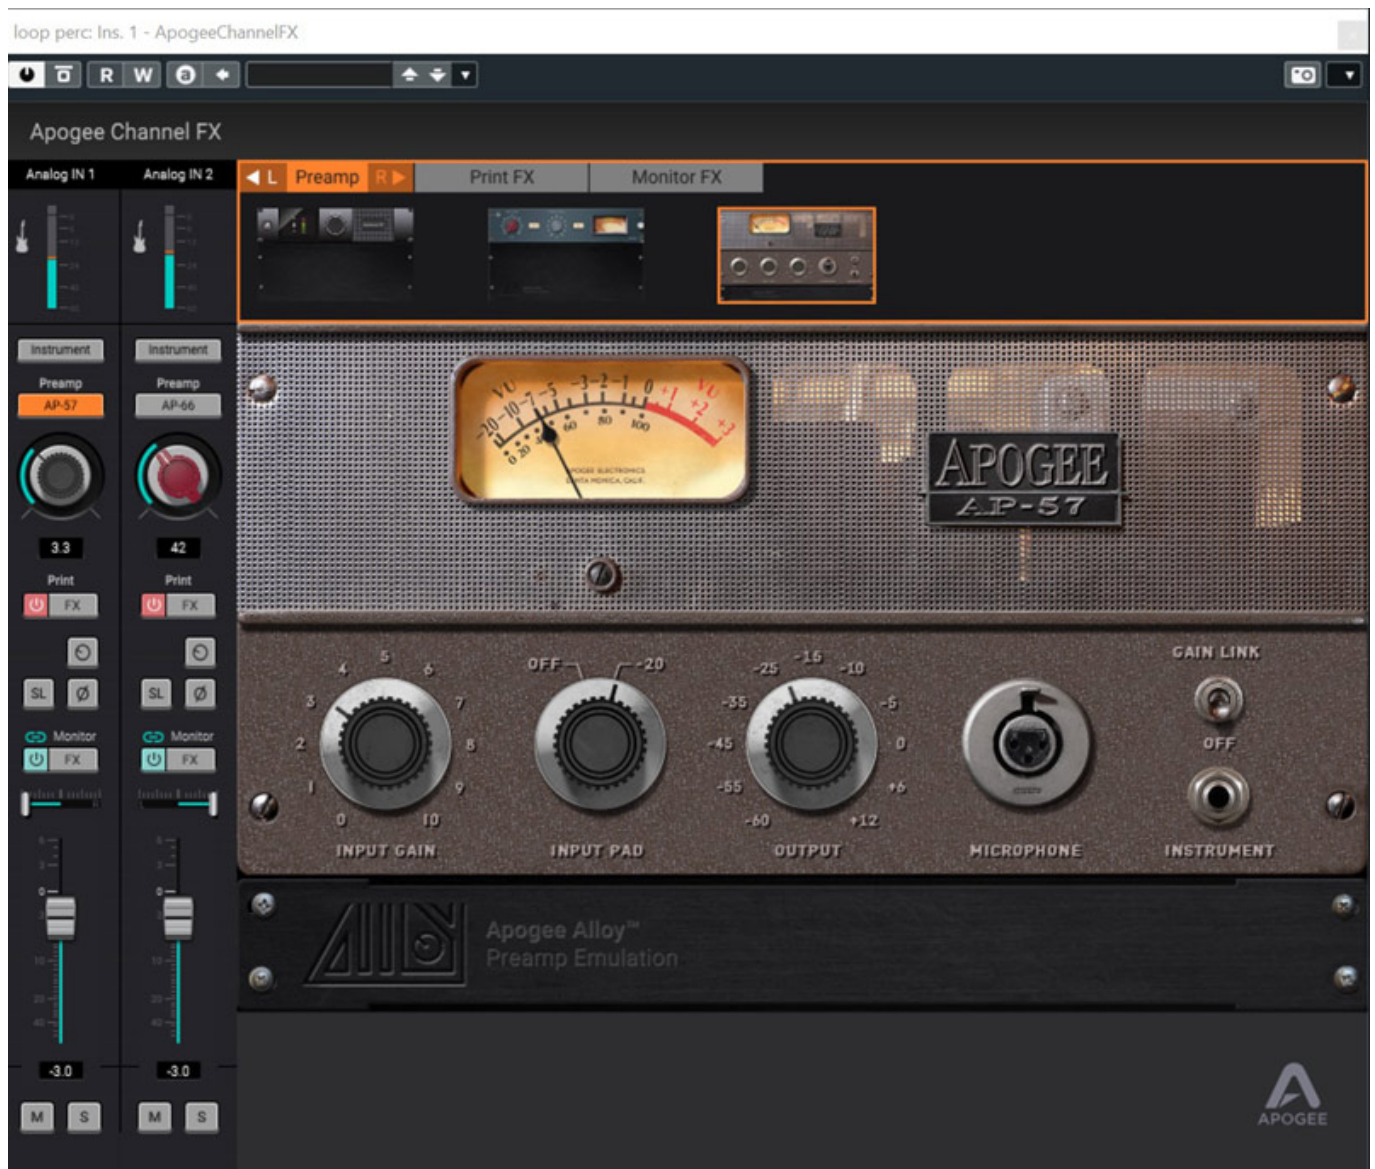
loop perc: Ins. 1 - ApogeeChannelFX

R W

Apogee Channel FX

Analog IN 1

Analog IN 2

L Preamp R

Print FX

Monitor FX

Instrument

Preamp

AP-57

3.3

Print

FX

SL

Ø

Monitor

FX

-3.0

M S

Instrument

Preamp

AP-66

42

Print

FX

SL

Ø

Monitor

FX

-3.0

M S

VU -20 -10 -7 -5 -3 -2 -1 0 +1 +2 +3

0 20 40 60 80 100

APOGEE ELECTRONICS SANTA MONICA, CALIF.

APOGEE

AP-57

0 1 2 3 4 5 6 7 8 9 10

INPUT GAIN

OFF -20

INPUT PAD

-60 -55 -45 -35 -25 -15 -10 -5 0 +6 +12

OUTPUT

MICROPHONE

GAIN LINK

OFF

INSTRUMENT

Apogee Alloy™

Preamp Emulation

APOGEE